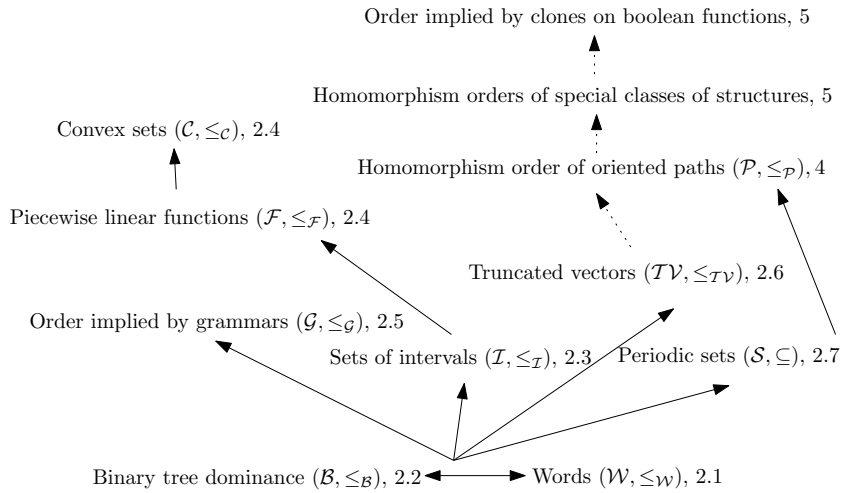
Order implied by clones on boolean functions, 5

Homomorphism orders of special classes of structures, 5

Convex sets $(\mathcal{C}, \leq_{\mathcal{C}})$, 2.4

Homomorphism order of oriented paths $(\mathcal{P}, \leq_{\mathcal{P}})$, 4

Piecewise linear functions $(\mathcal{F}, \leq_{\mathcal{F}})$, 2.4

Truncated vectors $(\mathcal{TV}, \leq_{\mathcal{TV}})$, 2.6

Order implied by grammars $(\mathcal{G}, \leq_{\mathcal{G}})$, 2.5

Sets of intervals $(\mathcal{I}, \leq_{\mathcal{I}})$, 2.3

Periodic sets $(\mathcal{S}, \subseteq)$, 2.7

Binary tree dominance $(\mathcal{B}, \leq_{\mathcal{B}})$, 2.2

Words $(\mathcal{W}, \leq_{\mathcal{W}})$, 2.1